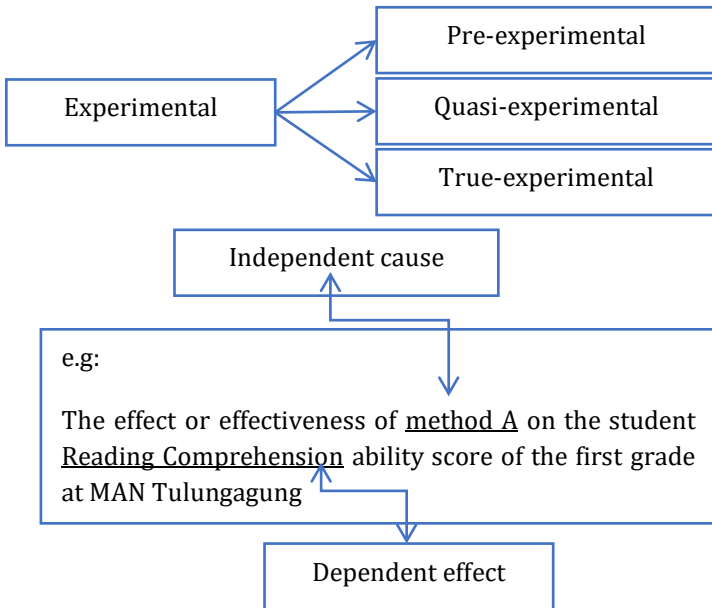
Experimental

Pre-experimental

Quasi-experimental

True-experimental

Independent cause

e.g:

The effect or effectiveness of method A on the student Reading Comprehension ability score of the first grade at MAN Tulungagung

Dependent effect